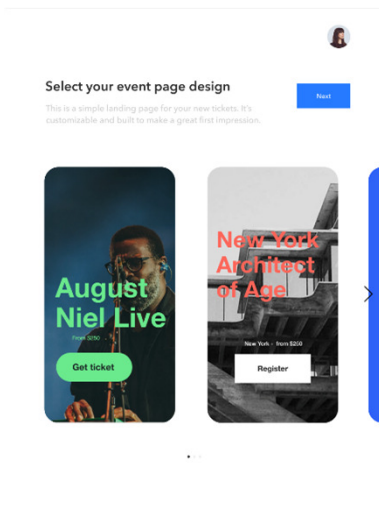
Select your event page design

This is a simple landing page for your new tickets. It's customizable and built to make a great first impression.

Next

August Niel Live

From $250

Get ticket

New York Architect of Age

New York · from $250

Register